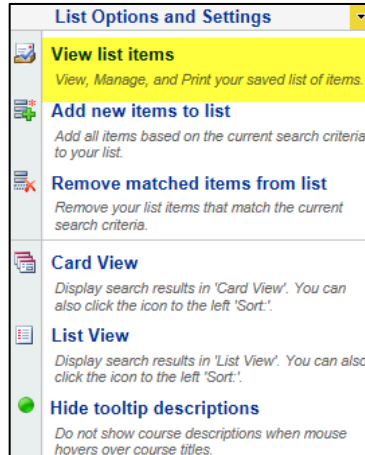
List Options and Settings

View list items
View, Manage, and Print your saved list of items.

Add new items to list
Add all items based on the current search criteria to your list.

Remove matched items from list
Remove your list items that match the current search criteria.

Card View
Display search results in 'Card View'. You can also click the icon to the left 'Sort:'.

List View
Display search results in 'List View'. You can also click the icon to the left 'Sort:'.

Hide tooltip descriptions
Do not show course descriptions when mouse hovers over course titles.